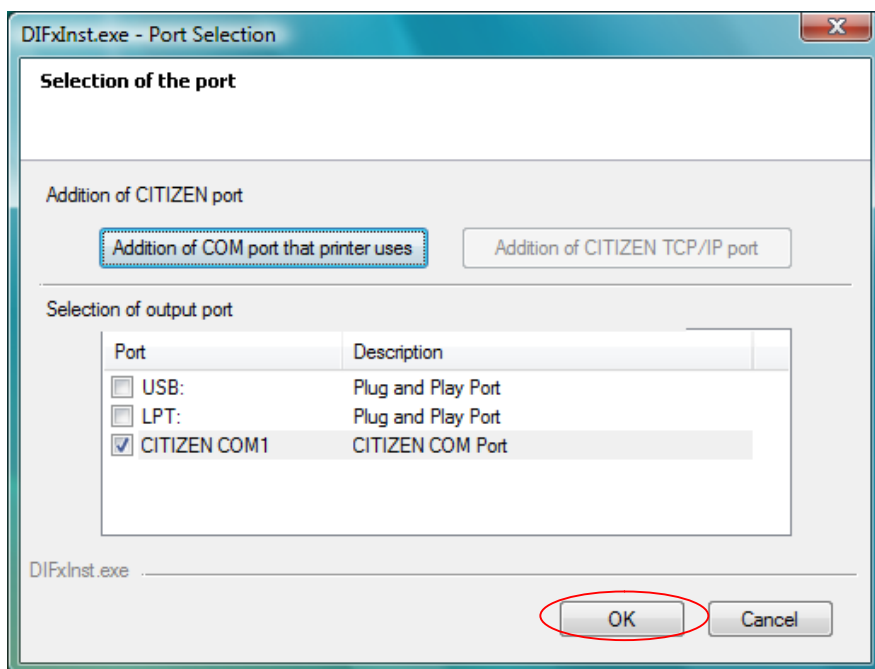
DIFxInst.exe - Port Selection

Selection of the port

Addition of CITIZEN port

Addition of COM port that printer uses

Addition of CITIZEN TCP/IP port

Selection of output port

| Port | Description |
|---|---|
| USB: | Plug and Play Port |
| LPT: | Plug and Play Port |
| CITIZEN COM1 | CITIZEN COM Port |

DIFxInst.exe

OK

Cancel